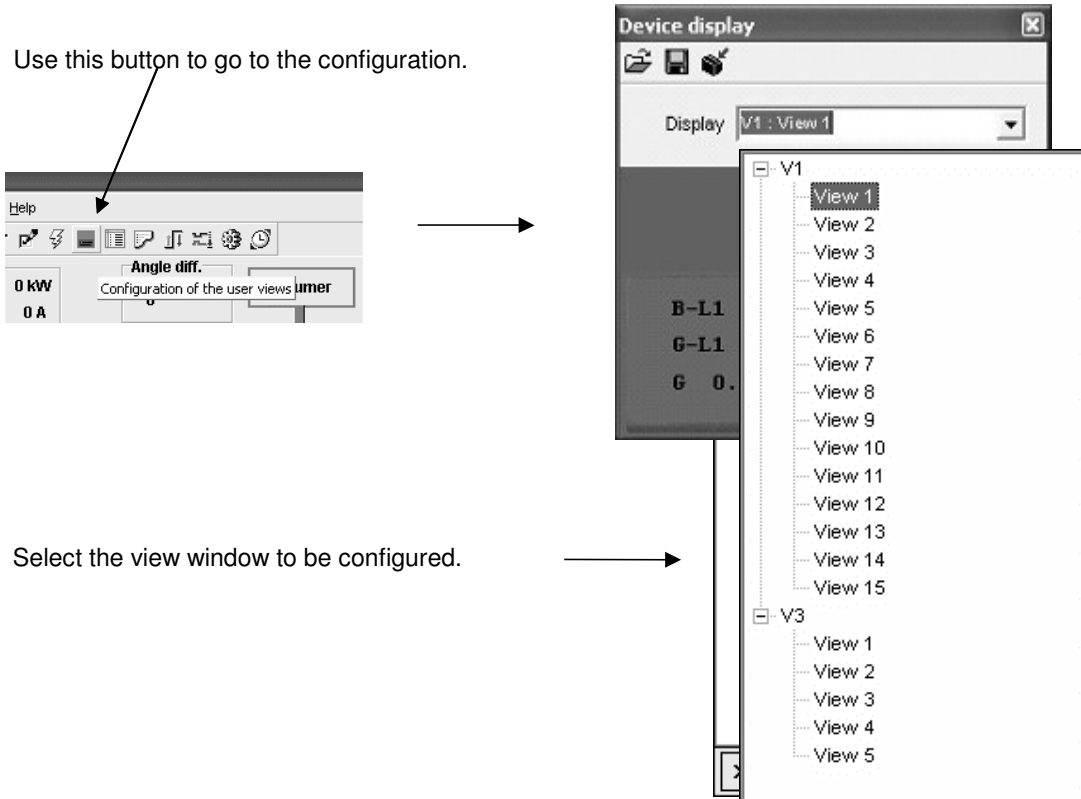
Use this button to go to the configuration.

Help

Angle diff.

0 kW

Configuration of the user views

umer

0 A

Device display

Display V1 : View 1

B-L1

G-L1

G 0.

V1
View 1
View 2
View 3
View 4
View 5
View 6
View 7
View 8
View 9
View 10
View 11
View 12
View 13
View 14
View 15
V3
View 1
View 2
View 3
View 4
View 5

Select the view window to be configured.